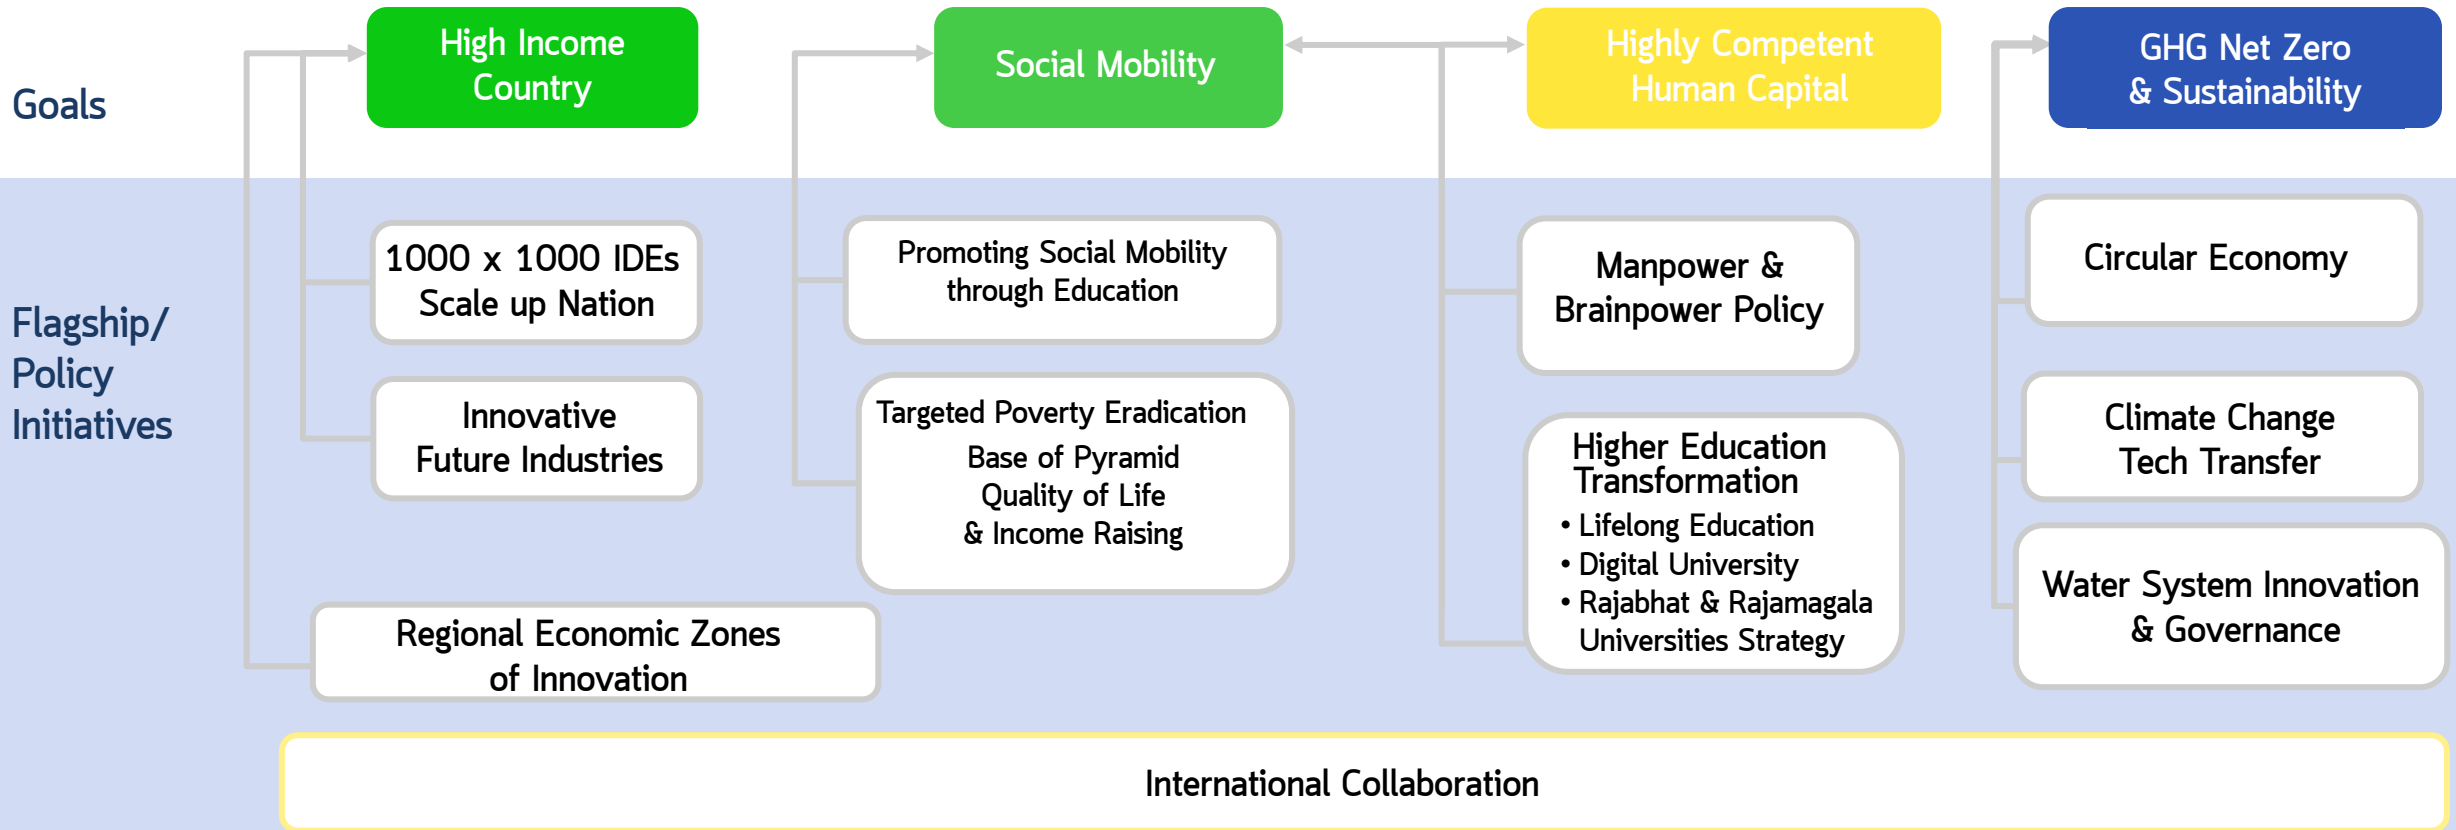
Goals

High Income Country

Social Mobility

Highly Competent Human Capital

GHG Net Zero & Sustainability

Flagship/ Policy Initiatives

1000 x 1000 IDEs Scale up Nation

Innovative Future Industries

Regional Economic Zones of Innovation

Promoting Social Mobility through Education

Targeted Poverty Eradication
Base of Pyramid
Quality of Life
& Income Raising

Manpower & Brainpower Policy

Higher Education Transformation
• Lifelong Education
• Digital University
• Rajabhat & Rajamagala Universities Strategy

Circular Economy

Climate Change Tech Transfer

Water System Innovation & Governance

International Collaboration